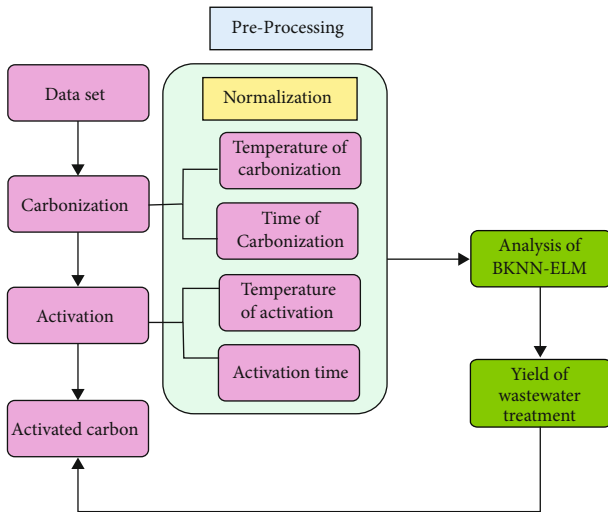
Pre-Processing

Data set

Carbonization

Activation

Activated carbon

Normalization

Temperature of carbonization

Time of Carbonization

Temperature of activation

Activation time

Analysis of BKNN-ELM

Yield of wastewater treatment